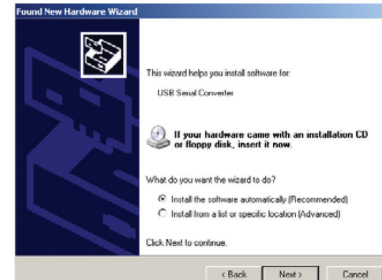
Found New Hardware Wizard

This wizard helps you install software for:

USB Serial Converter

If your hardware came with an installation CD or floppy disk, insert it now.

What do you want the wizard to do?

Install the software automatically (Recommended)

Install from a list or specific location (Advanced)

Click Next to continue.

< Back

Next >

Cancel